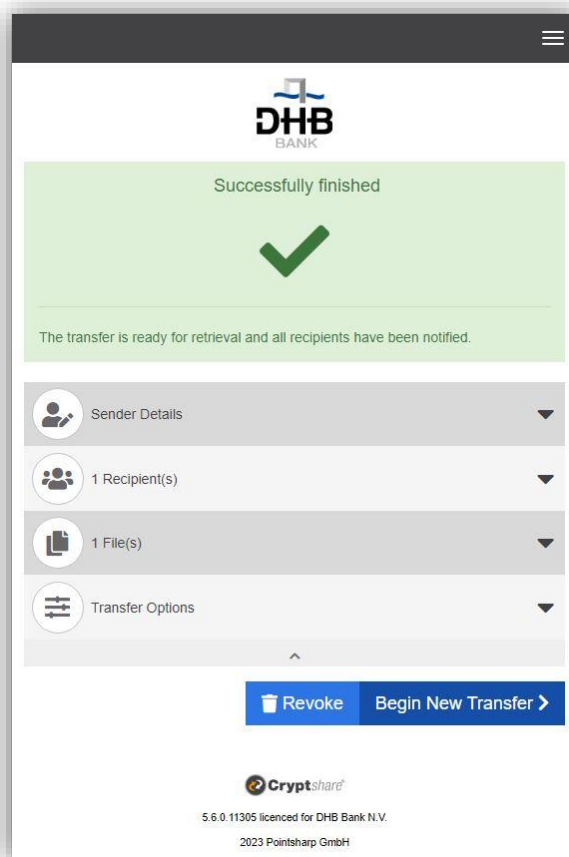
DHB
BANK

Successfully finished

The transfer is ready for retrieval and all recipients have been notified.

Sender Details

1 Recipient(s)

1 File(s)

Transfer Options

Revoke

Begin New Transfer

Cryptshare

5.6.0.11305 licenced for DHB Bank N.V.

2023 Pointsharp GmbH